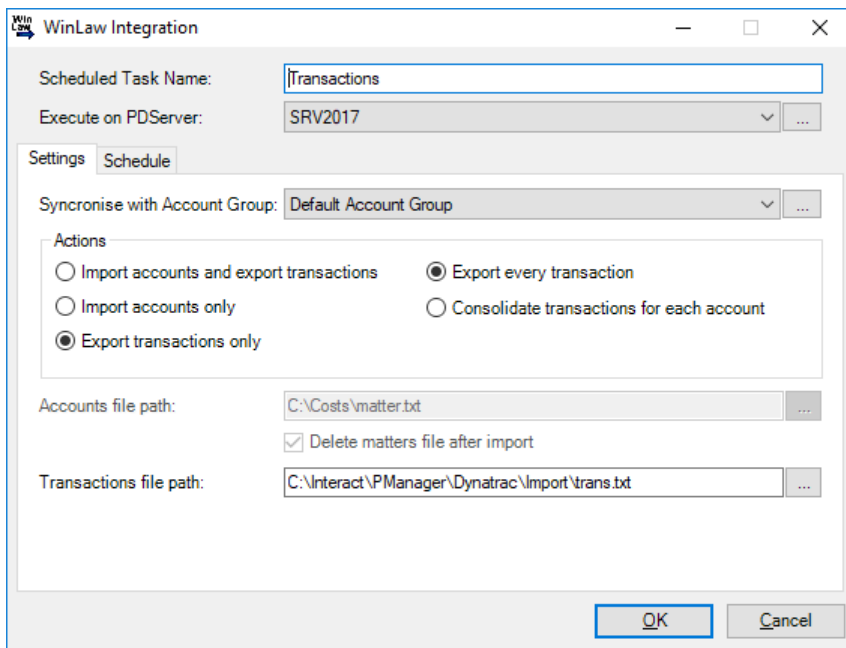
Win Law WinLaw Integration

Scheduled Task Name: Transactions

Execute on PDServer: SRV2017 ...

Settings Schedule

Syncronise with Account Group: Default Account Group ...

Actions

Import accounts and export transactions

Import accounts only

Export transactions only

Export every transaction

Consolidate transactions for each account

Accounts file path: C:\Costs\matter.txt ...

Delete matters file after import

Transactions file path: C:\Interact\PManager\Dynatrac\Import\trans.txt ...

OK Cancel